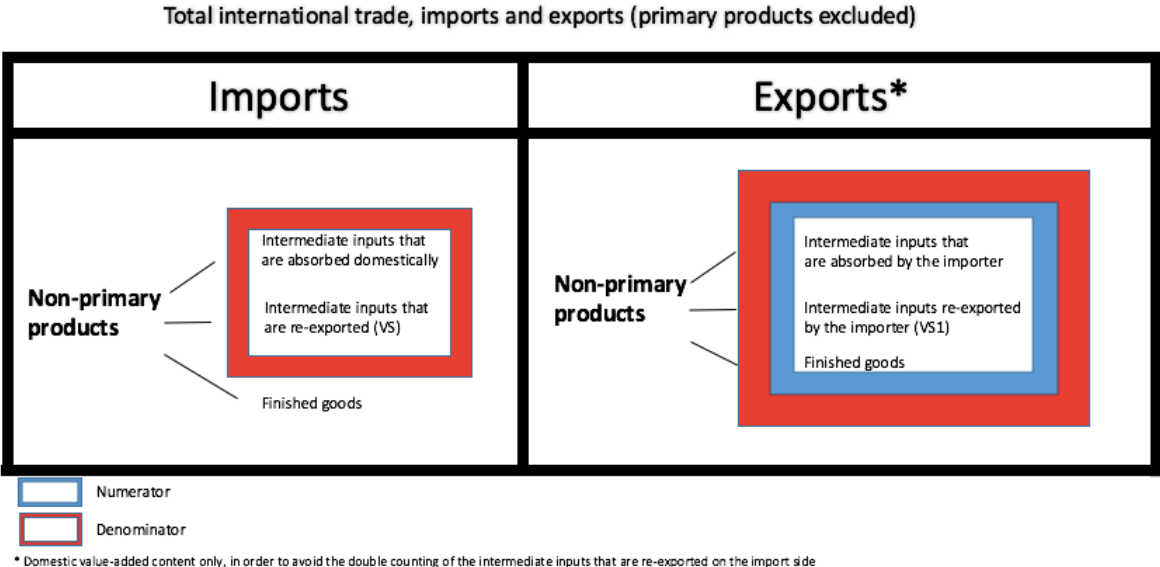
Total international trade, imports and exports (primary products excluded)

| Imports | Exports* |
|---|---|
| Non-primary products<br>Intermediate inputs that are absorbed domestically<br>Intermediate inputs that are re-exported (VS)<br>Finished goods | Non-primary products<br>Intermediate inputs that are absorbed by the importer<br>Intermediate inputs re-exported by the importer (VS1)<br>Finished goods |

Numerator

Denominator

* Domestic value-added content only, in order to avoid the double counting of the intermediate inputs that are re-exported on the import side